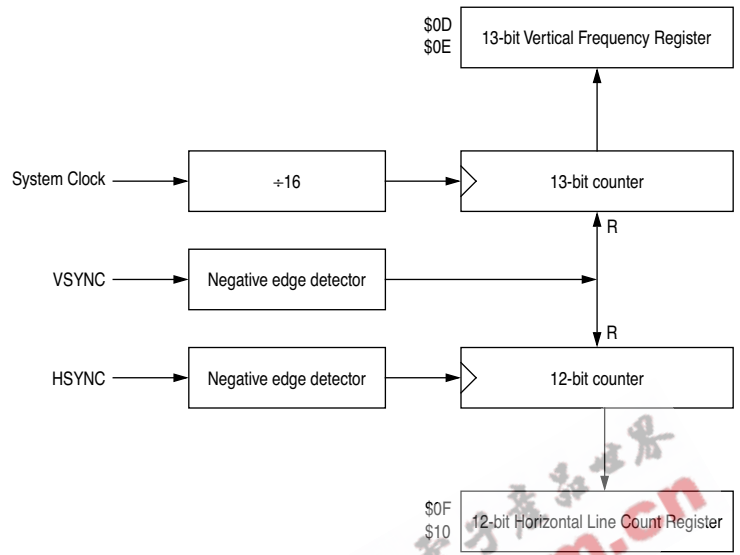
\$0D
\$0E
13-bit Vertical Frequency Register

System Clock
÷16
13-bit counter
R

VSYNC
Negative edge detector
R

HSYNC
Negative edge detector
12-bit counter

\$0F
\$10
12-bit Horizontal Line Count Register